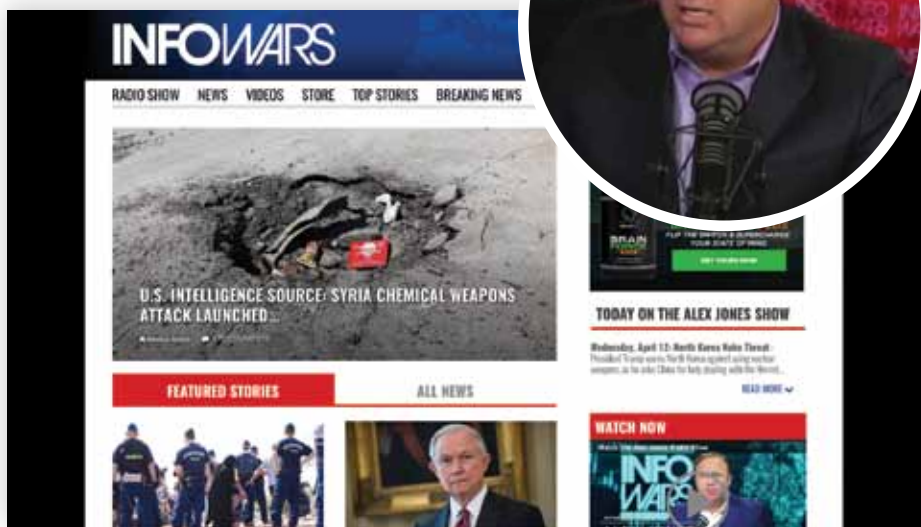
INFOWARS

RADIO SHOW NEWS VIDEOS STORE TOP STORIES BREAKING NEWS

U.S. INTELLIGENCE SOURCE: SYRIA CHEMICAL WEAPONS ATTACK LAUNCHED...

BRAIN

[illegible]

TODAY ON THE ALEX JONES SHOW

Wednesday, April 12: North Korea Nuke Threat - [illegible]

READ MORE

FEATURED STORIES

ALL NEWS

WATCH NOW

INFOWARS